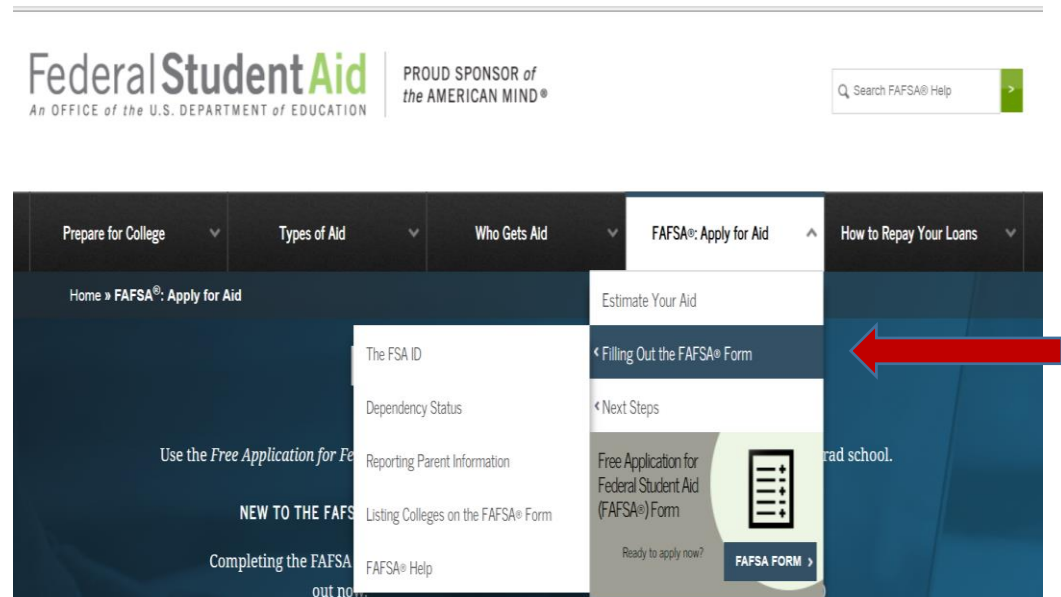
Federal Student Aid
An OFFICE of the U.S. DEPARTMENT of EDUCATION

PROUD SPONSOR of the AMERICAN MIND®

Search FAFSA® Help

Prepare for College
Types of Aid
Who Gets Aid
FAFSA®: Apply for Aid
How to Repay Your Loans

Home » FAFSA®: Apply for Aid

Estimate Your Aid
Filling Out the FAFSA® Form
Next Steps

The FSA ID
Dependency Status
Reporting Parent Information
Listing Colleges on the FAFSA® Form
FAFSA® Help

Free Application for Federal Student Aid (FAFSA®) Form
Ready to apply now?
FAFSA FORM

Use the Free Application for Fe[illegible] rad school.

NEW TO THE FAFS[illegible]

Completing the FAFSA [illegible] out no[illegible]